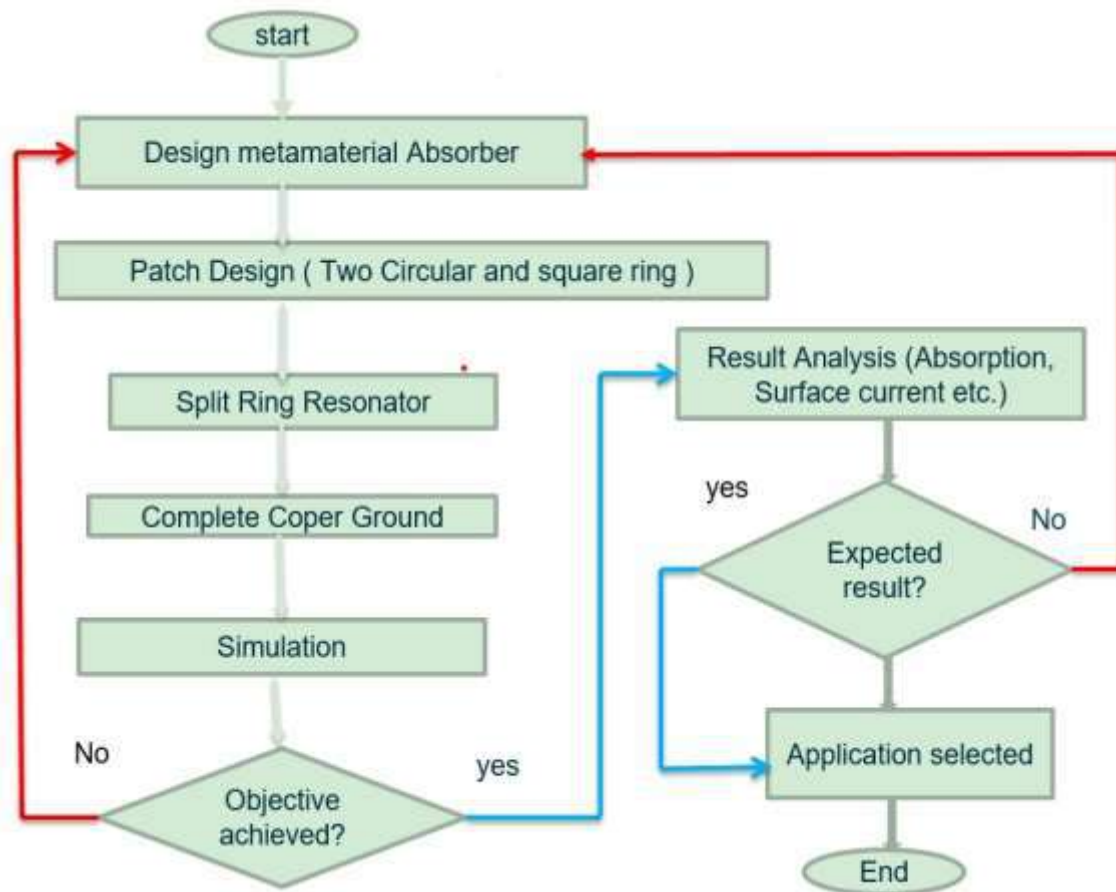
start

Design metamaterial Absorber

Patch Design ( Two Circular and square ring )

Split Ring Resonator

Complete Coper Ground

Simulation

No

Objective achieved?

yes

Result Analysis (Absorption, Surface current etc.)

yes

No

Expected result?

Application selected

End